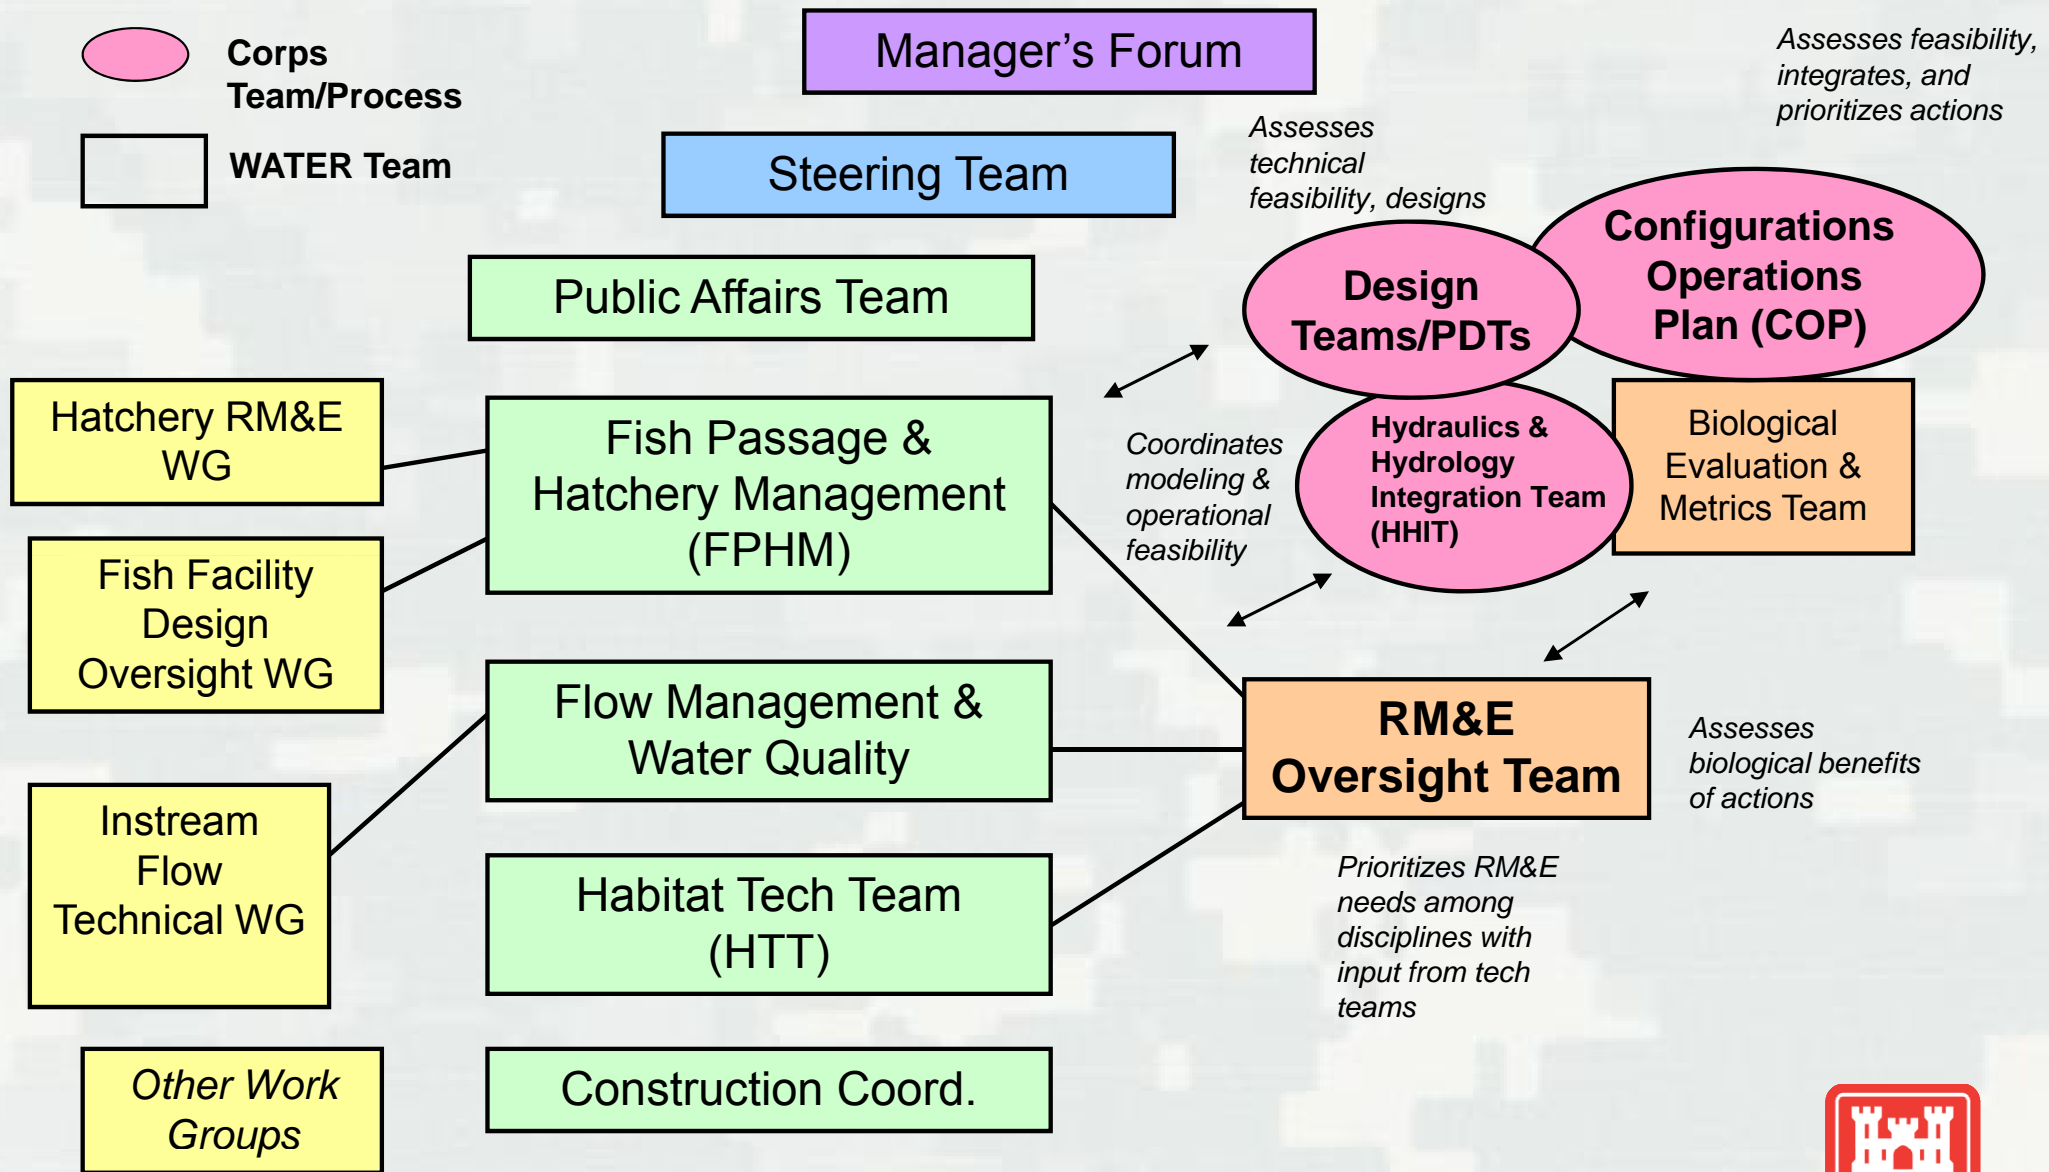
Corps Team/Process

WATER Team

Manager's Forum

Steering Team

Public Affairs Team

Assesses technical feasibility, designs

Assesses feasibility, integrates, and prioritizes actions

Design Teams/PDTs

Configurations Operations Plan (COP)

Hatchery RM&E WG

Fish Passage & Hatchery Management (FPHM)

Coordinates modeling & operational feasibility

Hydraulics & Hydrology Integration Team (HHIT)

Biological Evaluation & Metrics Team

Fish Facility Design Oversight WG

Flow Management & Water Quality

RM&E Oversight Team

Assesses biological benefits of actions

Instream Flow Technical WG

Habitat Tech Team (HTT)

Prioritizes RM&E needs among disciplines with input from tech teams

Other Work Groups

Construction Coord.